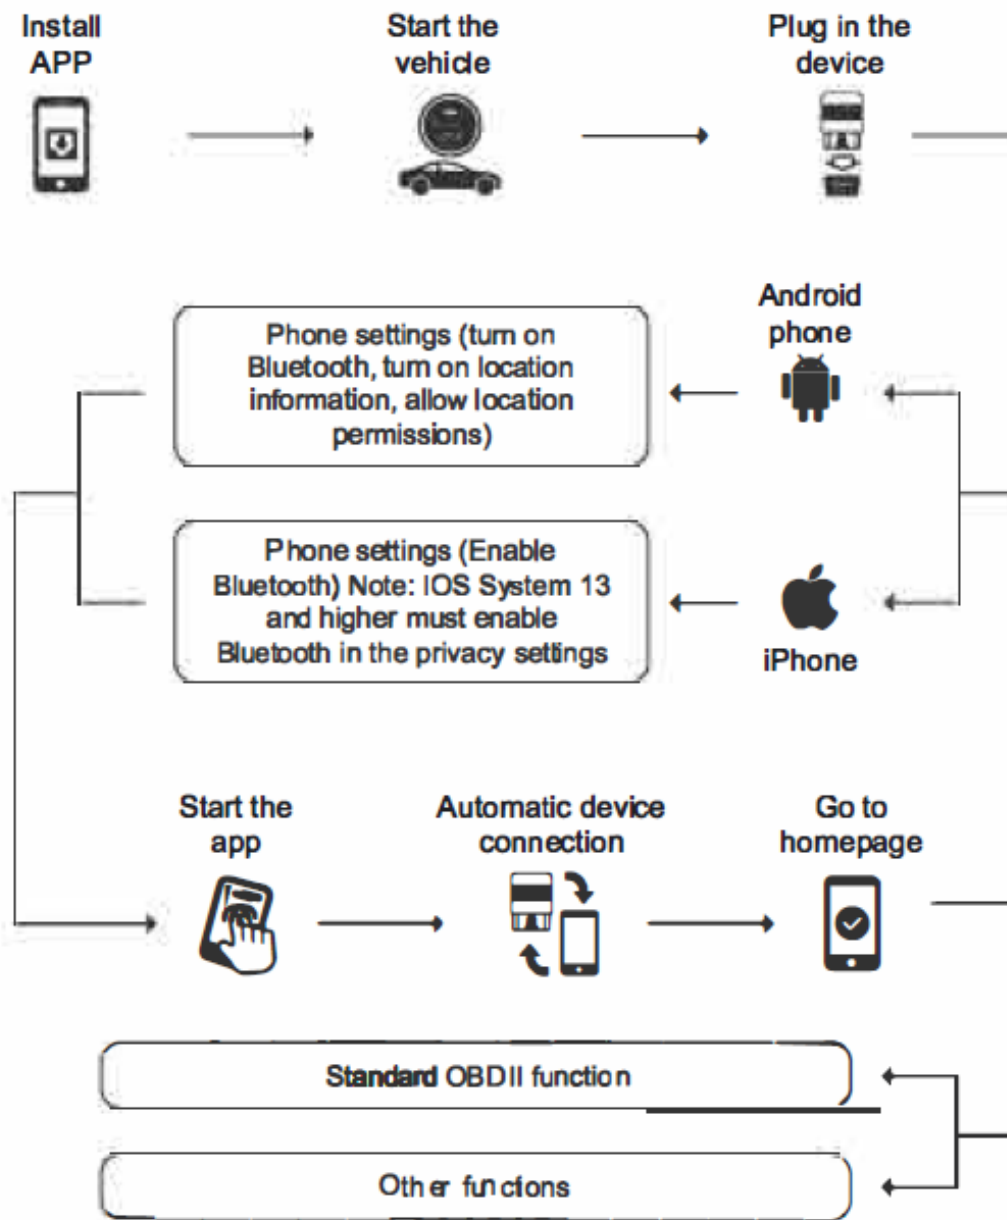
Install APP

Start the vehicle

Plug in the device

Phone settings (turn on Bluetooth, turn on location information, allow location permissions)

Android phone

Phone settings (Enable Bluetooth) Note: IOS System 13 and higher must enable Bluetooth in the privacy settings

iPhone

Start the app

Automatic device connection

Go to homepage

Standard OBDII function

Other functions